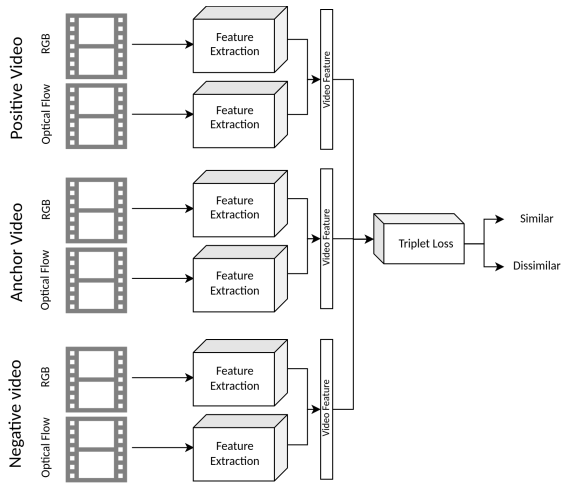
Positive Video

RGB

Feature Extraction

Optical Flow

Feature Extraction

Video Feature

Anchor Video

RGB

Feature Extraction

Optical Flow

Feature Extraction

Video Feature

Triplet Loss

Similar

Dissimilar

Negative video

RGB

Feature Extraction

Optical Flow

Feature Extraction

Video Feature